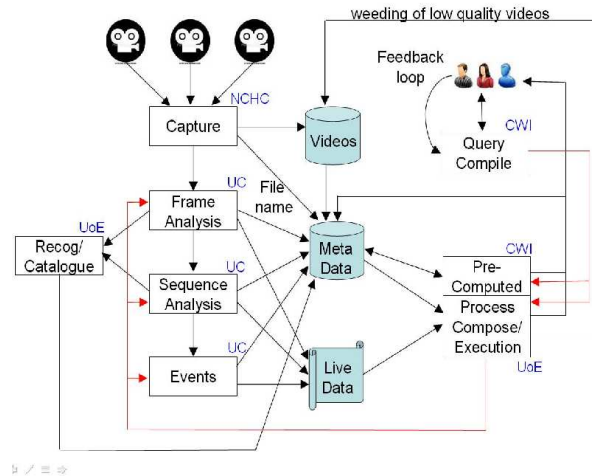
weeding of low quality videos

Feedback loop

NCHC

Capture

Videos

CWI

Query Compile

UC

Frame Analysis

File name

UoE

Recog/ Catalogue

Meta Data

CWI

Pre-Computed

UC

Sequence Analysis

Process Compose/ Execution

UC

Events

Live Data

UoE